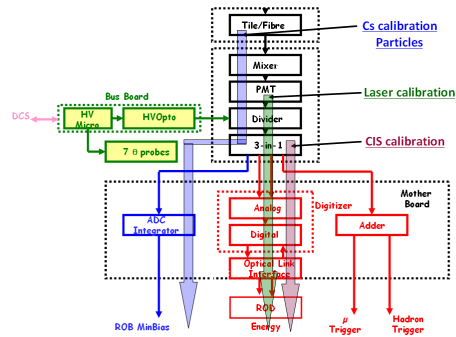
Tile/Fibre

Cs calibration
Particles

Mixer

PMT

Laser calibration

Bus Board

DCS

HV Micro

HVOpto

Divider

7 θ probes

3-in-1

CIS calibration

Mother Board

ADC Integrator

Analog

Digitizer

Digital

Adder

Optical Link Interface

ROD

ROB MinBias

Energy

μ Trigger

Hadron Trigger